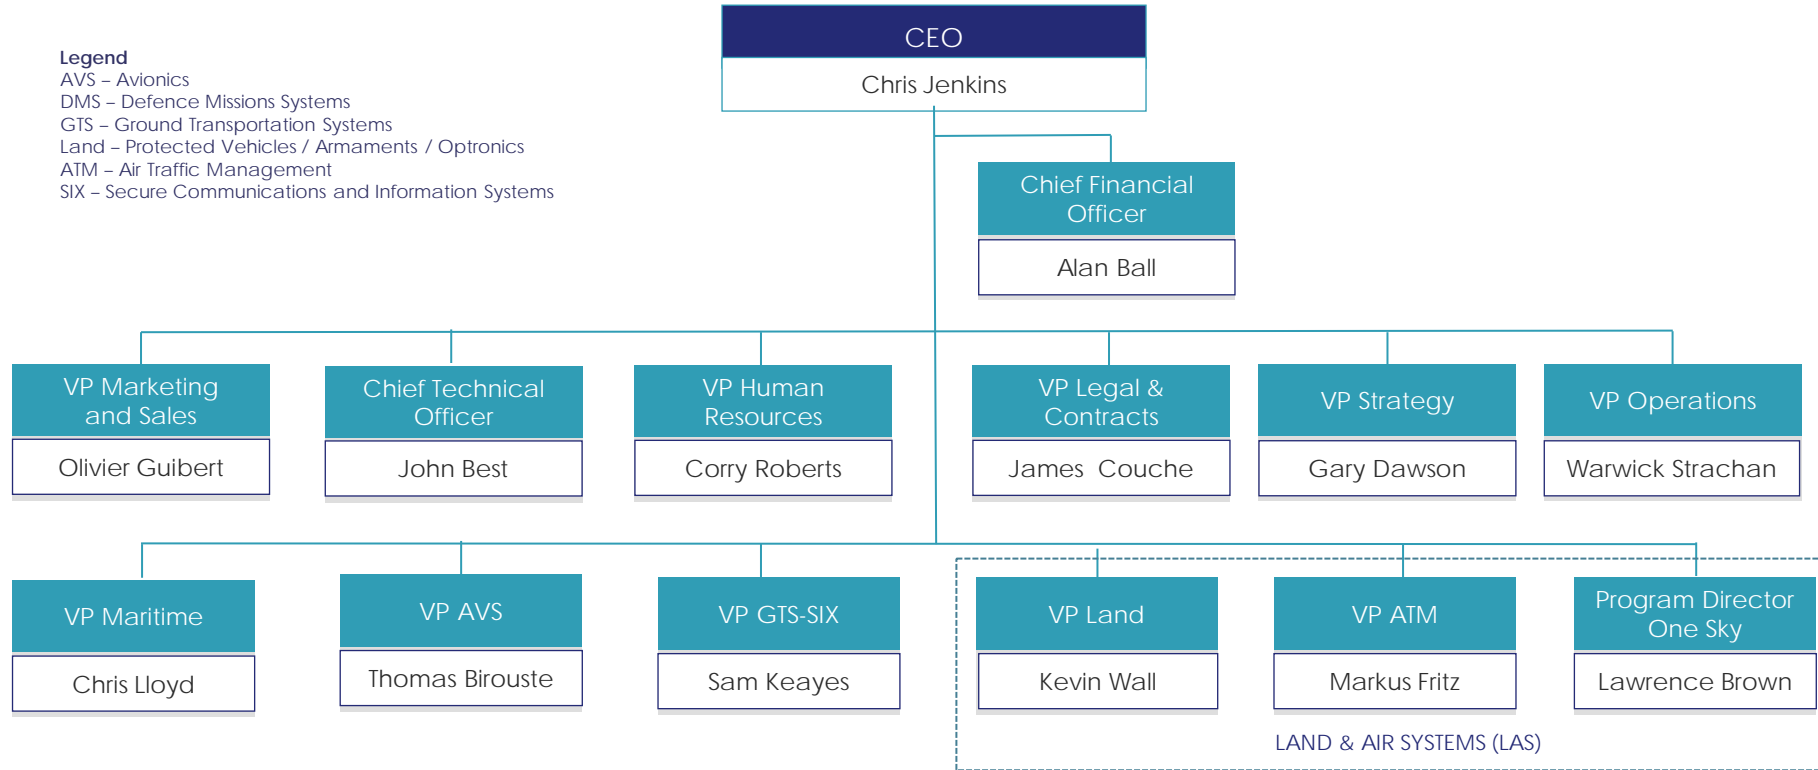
Legend
AVS – Avionics
DMS – Defence Missions Systems
GTS – Ground Transportation Systems
Land – Protected Vehicles / Armaments / Optronics
ATM – Air Traffic Management
SIX – Secure Communications and Information Systems

CEO
Chris Jenkins

Chief Financial Officer
Alan Ball

VP Marketing and Sales
Olivier Guibert

Chief Technical Officer
John Best

VP Human Resources
Corry Roberts

VP Legal & Contracts
James Couche

VP Strategy
Gary Dawson

VP Operations
Warwick Strachan

VP Maritime
Chris Lloyd

VP AVS
Thomas Birouste

VP GTS-SIX
Sam Keayes

VP Land
Kevin Wall

VP ATM
Markus Fritz

Program Director One Sky
Lawrence Brown

LAND & AIR SYSTEMS (LAS)